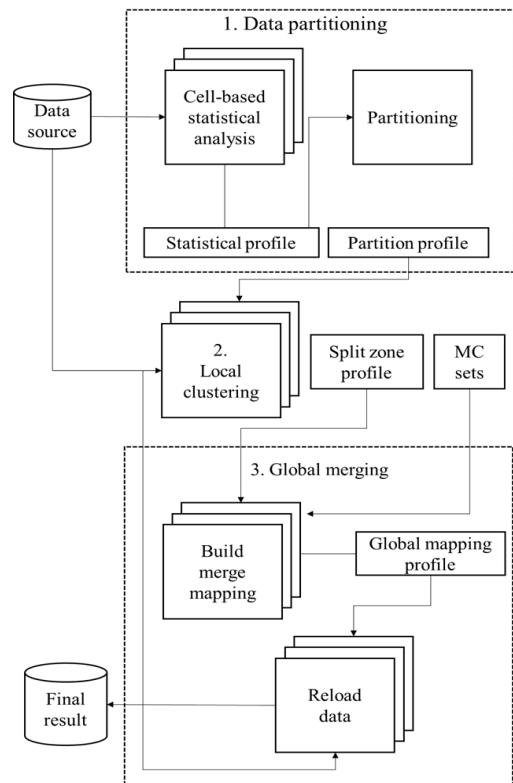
1. Data partitioning

Data source

Cell-based statistical analysis

Partitioning

Statistical profile

Partition profile

2. Local clustering

Split zone profile

MC sets

3. Global merging

Build merge mapping

Global mapping profile

Final result

Reload data